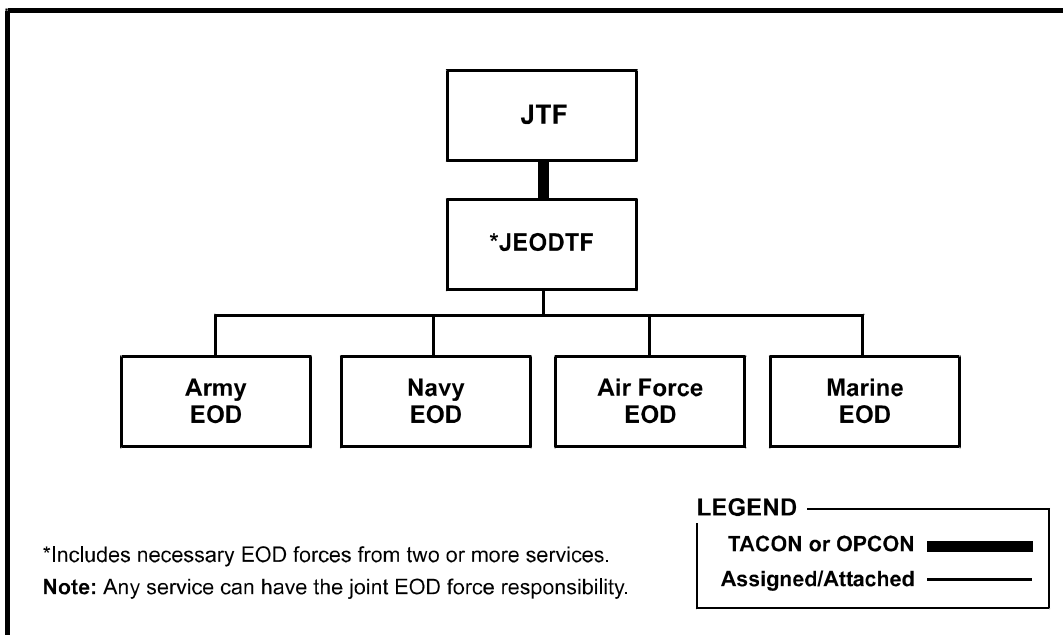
JTF

*JEODTF

Army EOD

Navy EOD

Air Force EOD

Marine EOD

LEGEND

TACON or OPCON

Assigned/Attached

*Includes necessary EOD forces from two or more services.

Note: Any service can have the joint EOD force responsibility.